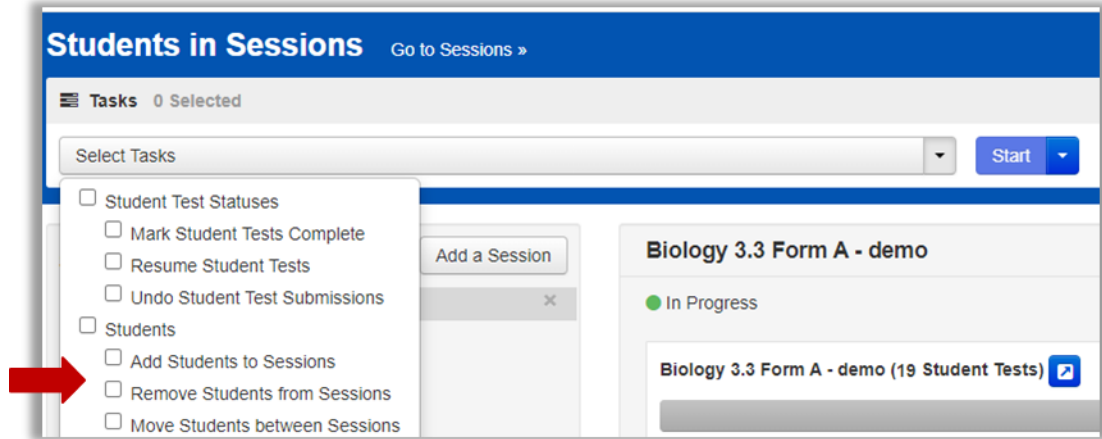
Students in Sessions Go to Sessions »

Tasks 0 Selected

Select Tasks

Start

Student Test Statuses

Mark Student Tests Complete

Resume Student Tests

Undo Student Test Submissions

Students

Add Students to Sessions

Remove Students from Sessions

Move Students between Sessions

Add a Session

×

Biology 3.3 Form A - demo

In Progress

Biology 3.3 Form A - demo (19 Student Tests)